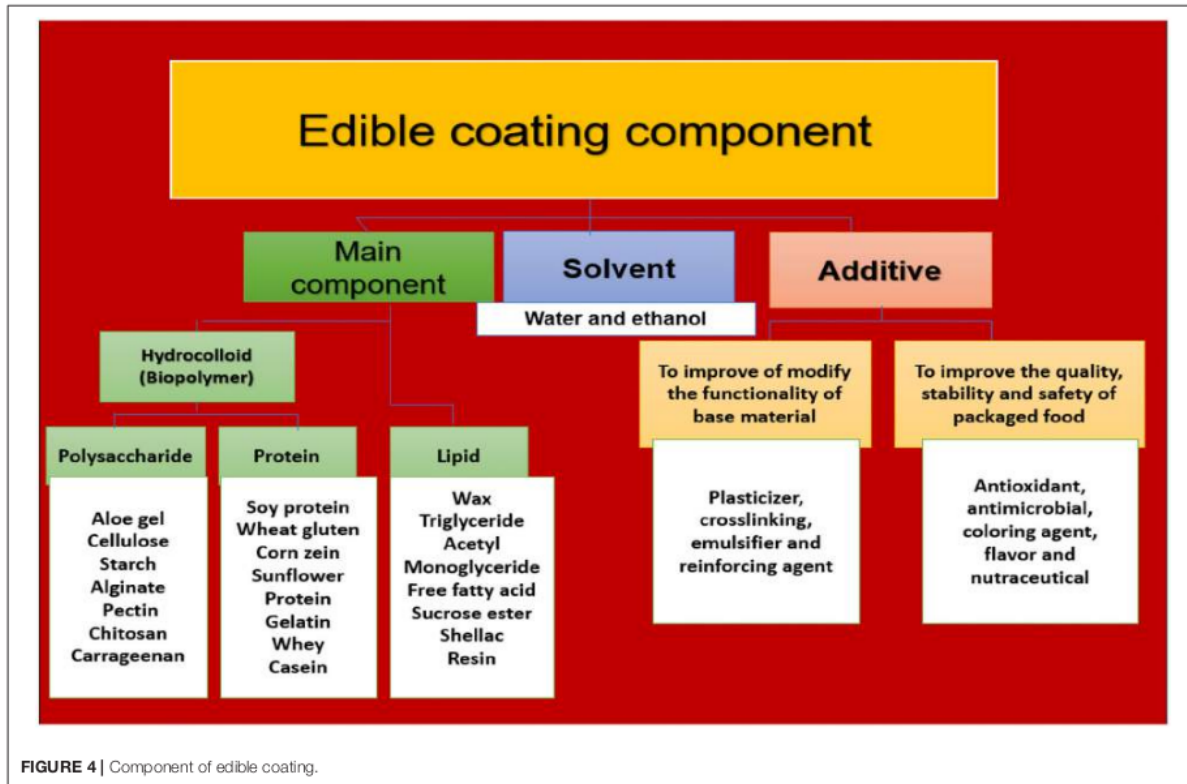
Edible coating component

Main component

Solvent

Water and ethanol

Additive

Hydrocolloid (Biopolymer)

Polysaccharide

Aloe gel
Cellulose
Starch
Alginate
Pectin
Chitosan
Carrageenan

Protein

Soy protein
Wheat gluten
Corn zein
Sunflower
Protein
Gelatin
Whey
Casein

Lipid

Wax
Triglyceride
Acetyl
Monoglyceride
Free fatty acid
Sucrose ester
Shellac
Resin

To improve of modify the functionality of base material

Plasticizer, crosslinking, emulsifier and reinforcing agent

To improve the quality, stability and safety of packaged food

Antioxidant, antimicrobial, coloring agent, flavor and nutraceutical

FIGURE 4 | Component of edible coating.